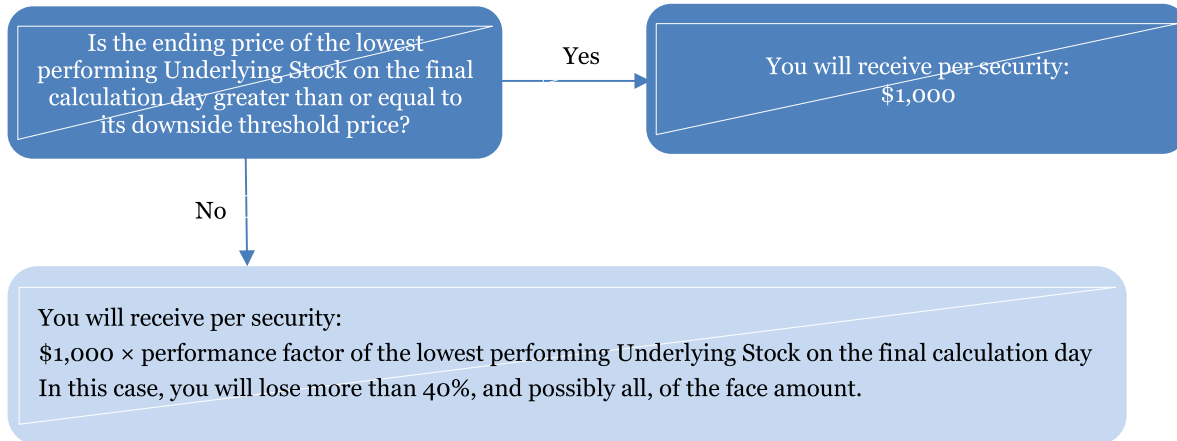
Is the ending price of the lowest performing Underlying Stock on the final calculation day greater than or equal to its downside threshold price?

Yes

You will receive per security: $1,000

No

You will receive per security:
$1,000 × performance factor of the lowest performing Underlying Stock on the final calculation day
In this case, you will lose more than 40%, and possibly all, of the face amount.